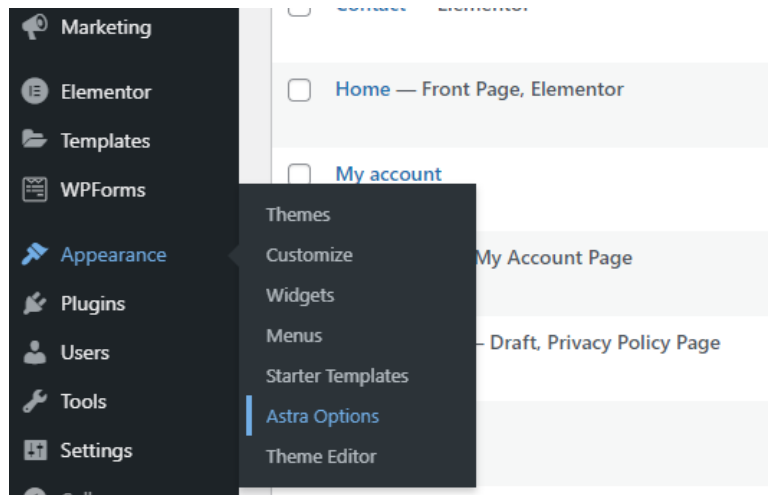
Marketing
Elementor
Templates
WPForms
Appearance
Plugins
Users
Tools
Settings

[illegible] — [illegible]
Home — Front Page, Elementor
My account
My Account Page
— Draft, Privacy Policy Page

Themes
Customize
Widgets
Menus
Starter Templates
Astra Options
Theme Editor